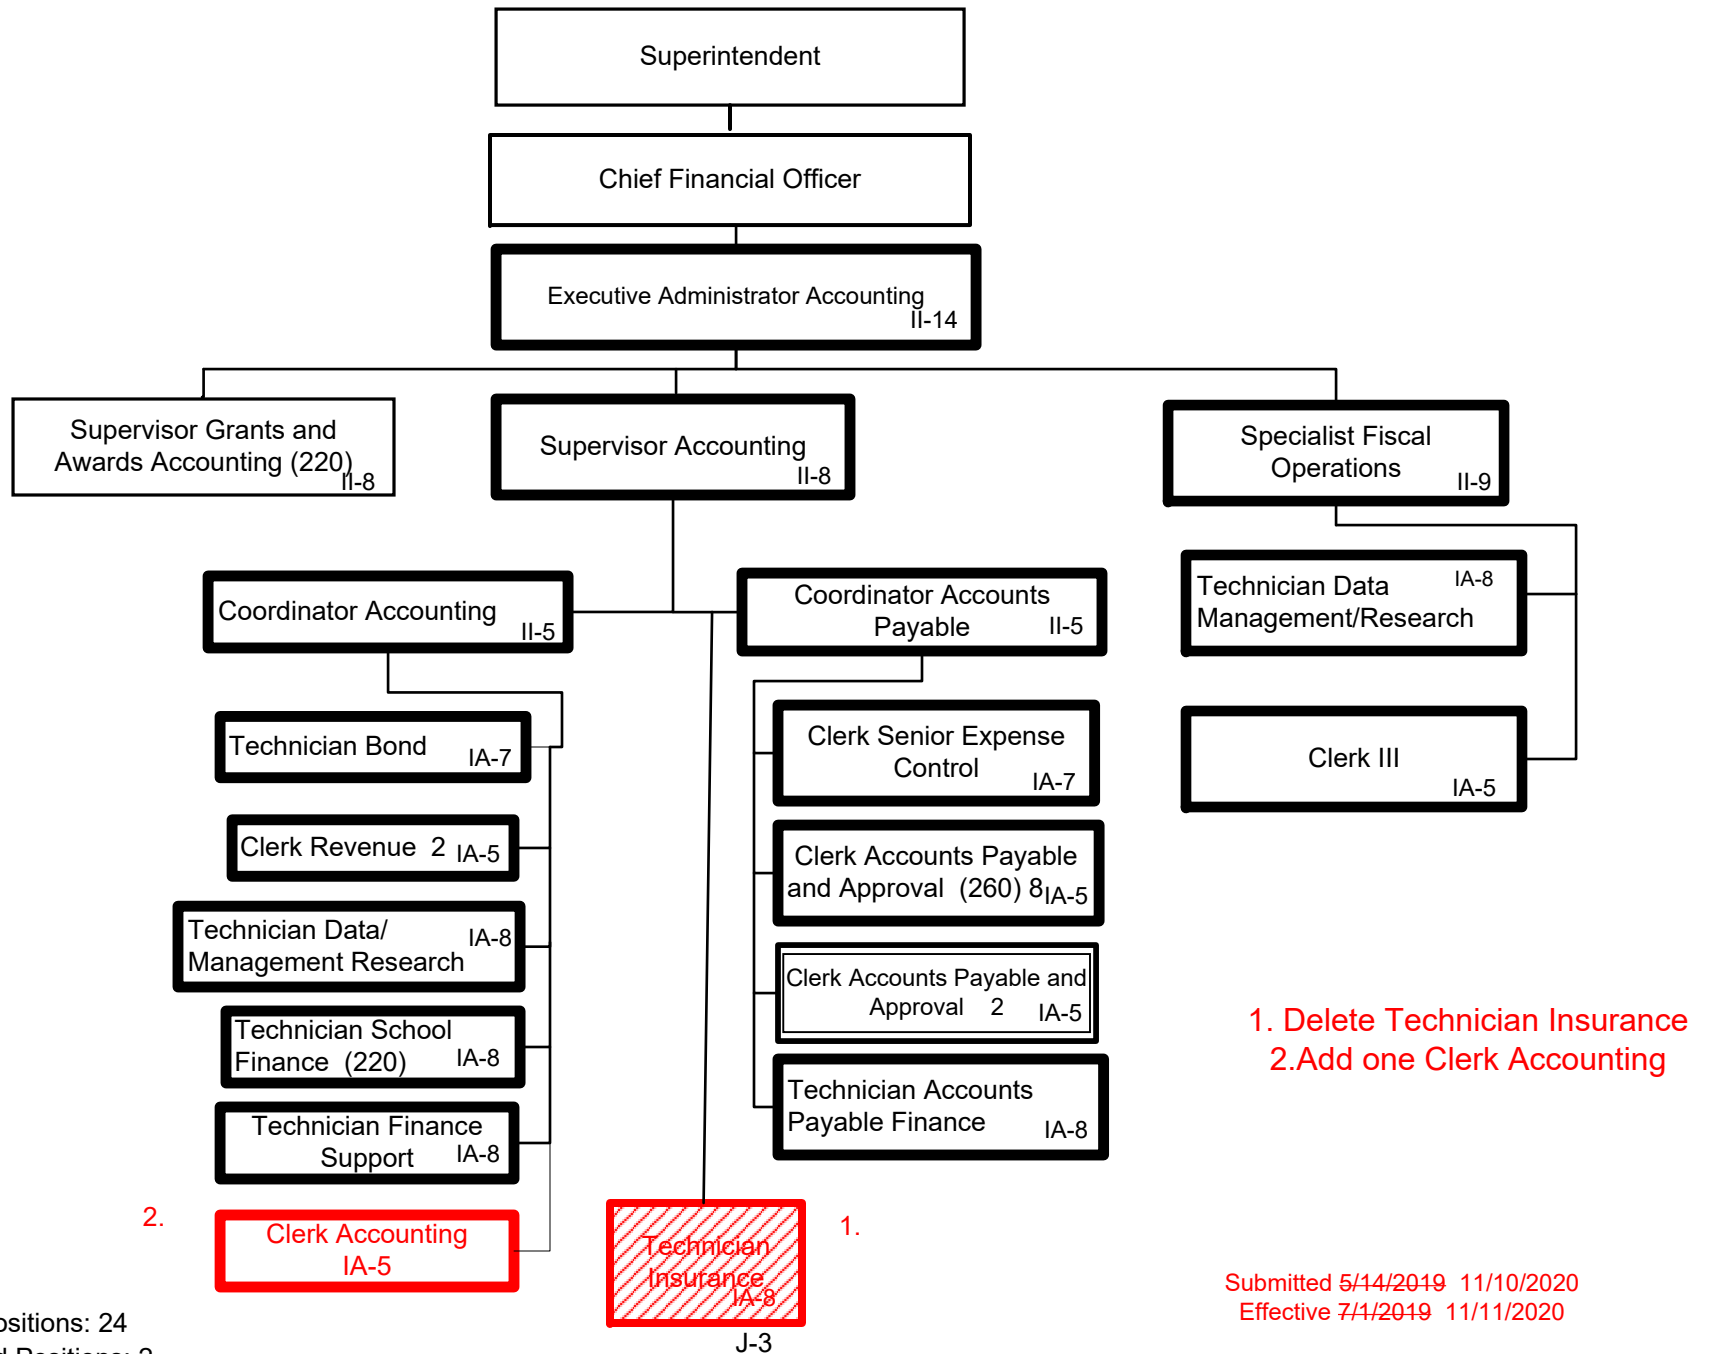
Superintendent

Chief Financial Officer

Executive Administrator Accounting II-14

Supervisor Grants and Awards Accounting (220) II-8

Supervisor Accounting II-8

Specialist Fiscal Operations II-9

Coordinator Accounting II-5

Coordinator Accounts Payable II-5

Technician Data Management/Research IA-8

Technician Bond IA-7

Clerk Senior Expense Control IA-7

Clerk III IA-5

Clerk Revenue 2 IA-5

Clerk Accounts Payable and Approval (260) 8 IA-5

Technician Data/ Management Research IA-8

Clerk Accounts Payable and Approval 2 IA-5

1. Delete Technician Insurance
2.Add one Clerk Accounting

Technician School Finance (220) IA-8

Technician Accounts Payable Finance IA-8

Technician Finance Support IA-8

2.

Clerk Accounting IA-5

Technician Insurance IA-8

1.

Submitted ~~5/14/2019~~ 11/10/2020
Effective ~~7/1/2019~~ 11/11/2020

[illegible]sitions: 24
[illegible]d Positions: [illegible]

J-3